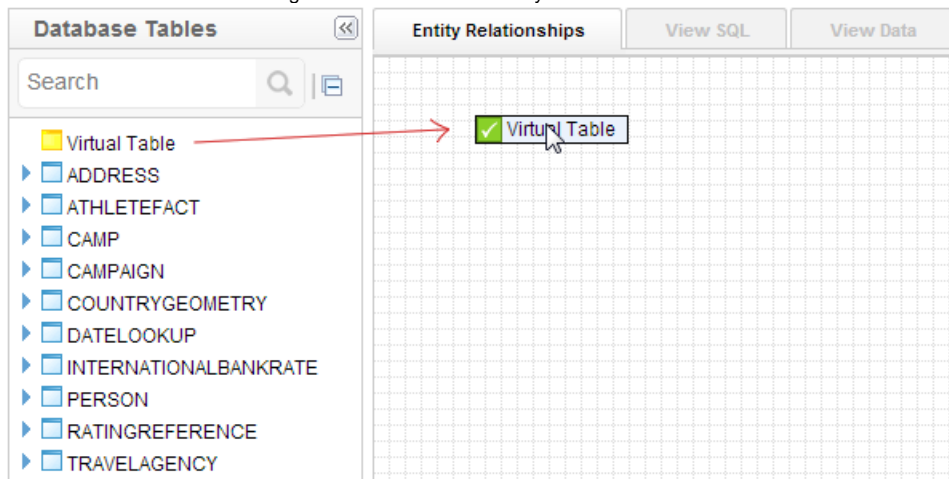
Database Tables

Search

Virtual Table
ADDRESS
ATHLETEFACT
CAMP
CAMPAIGN
COUNTRYGEOMETRY
DATELOOKUP
INTERNATIONALBANKRATE
PERSON
RATINGREFERENCE
TRAVELAGENCY

Entity Relationships | View SQL | View Data

Virtual Table